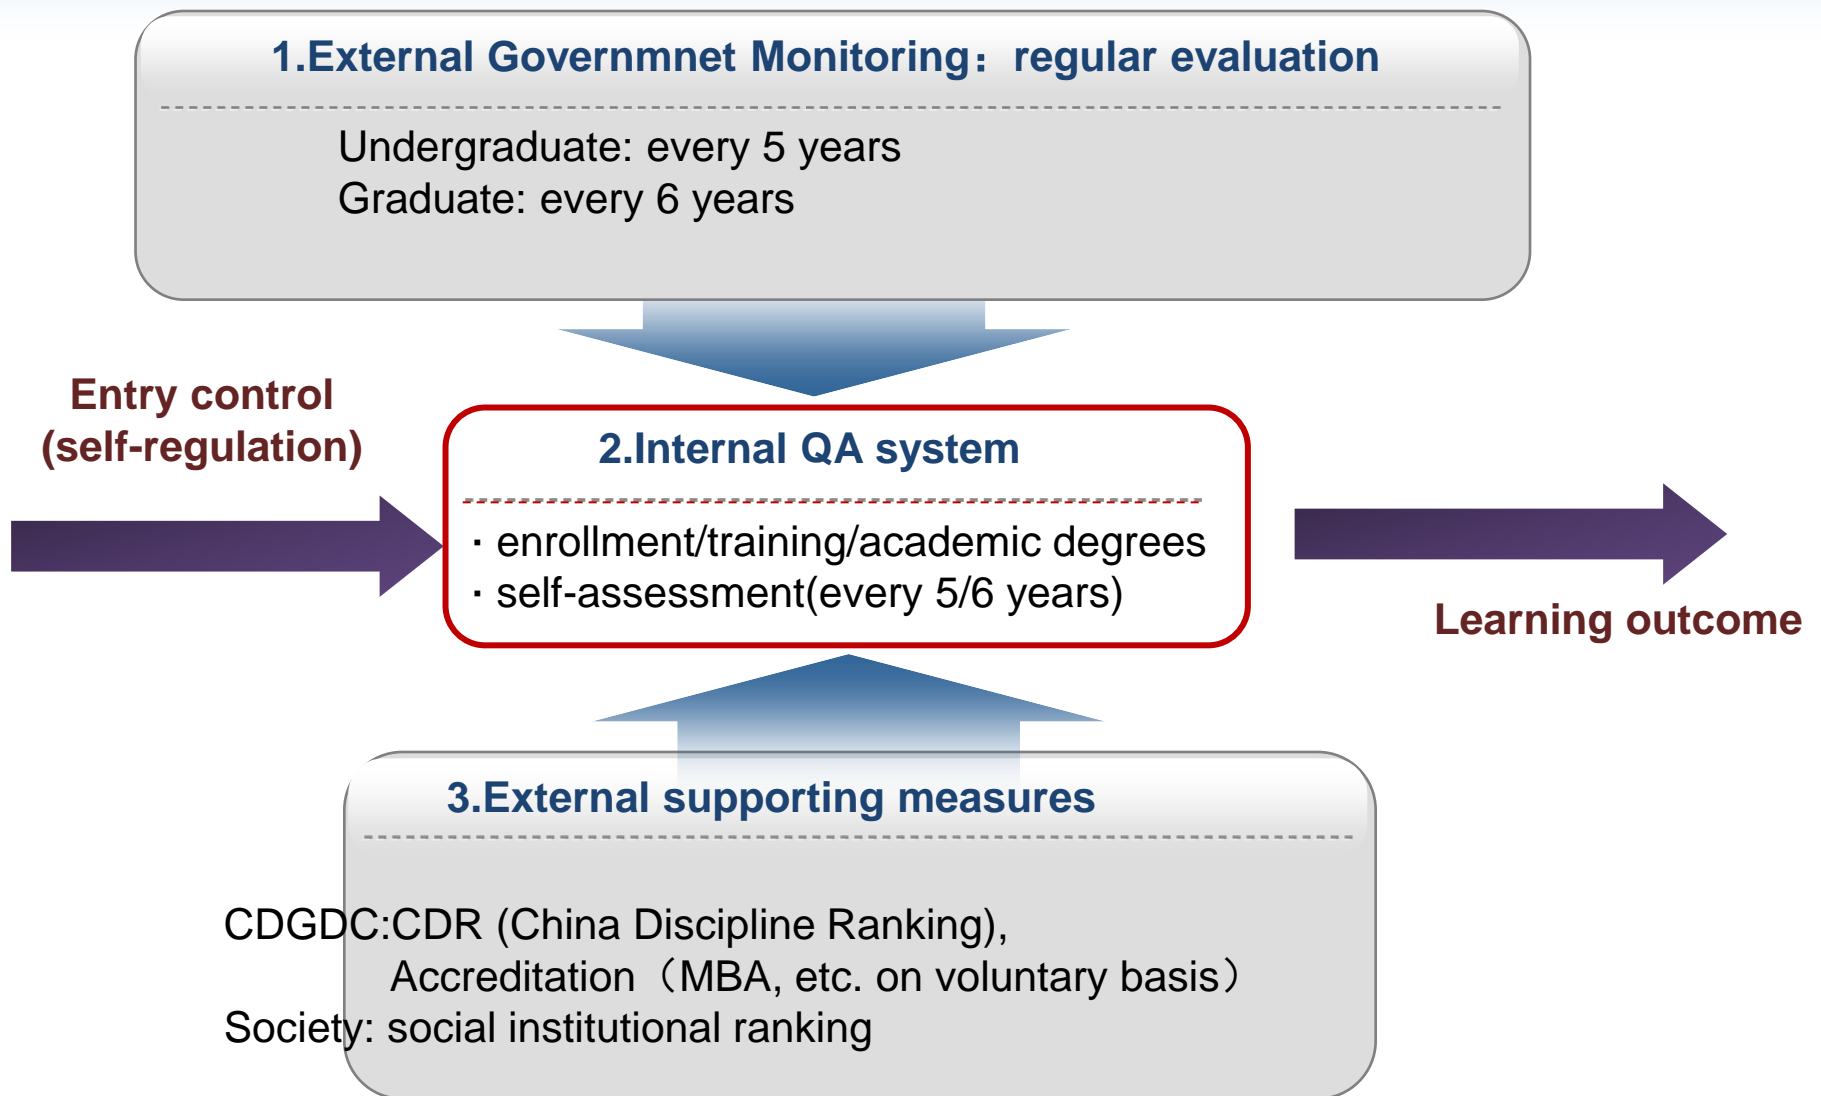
1.External Governmnet Monitoring：regular evaluation

Undergraduate: every 5 years
Graduate: every 6 years

Entry control (self-regulation)

2.Internal QA system

· enrollment/training/academic degrees
· self-assessment(every 5/6 years)

Learning outcome

3.External supporting measures

CDGDC:CDR (China Discipline Ranking),
Accreditation（MBA, etc. on voluntary basis）
Society: social institutional ranking